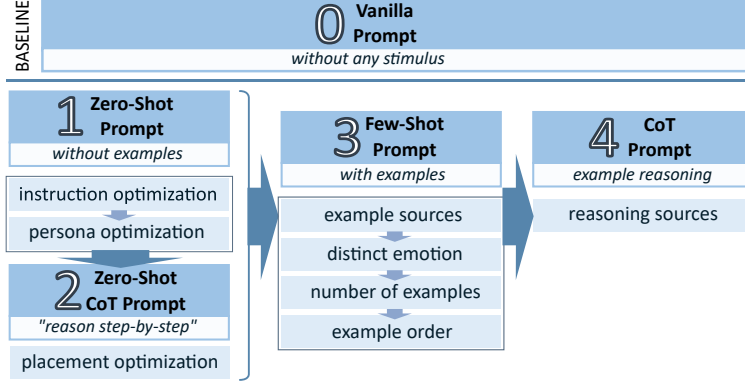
BASELINE

0 Vanilla Prompt
without any stimulus

1 Zero-Shot Prompt
without examples

instruction optimization
persona optimization

2 Zero-Shot CoT Prompt
"reason step-by-step"

placement optimization

3 Few-Shot Prompt
with examples

example sources
distinct emotion
number of examples
example order

4 CoT Prompt
example reasoning

reasoning sources